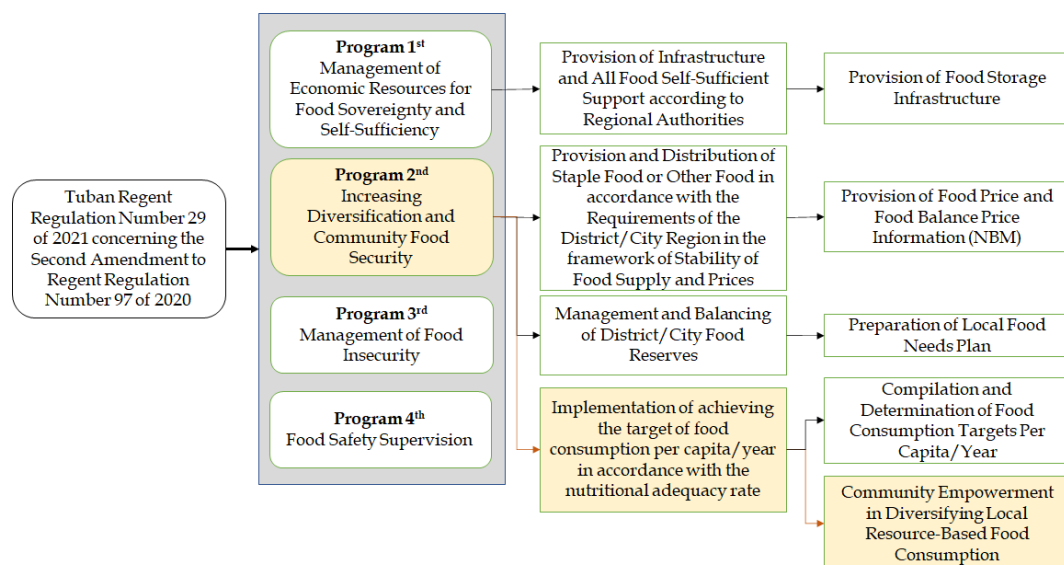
Tuban Regent Regulation Number 29 of 2021 concerning the Second Amendment to Regent Regulation Number 97 of 2020

Program 1$^{st}$
Management of Economic Resources for Food Sovereignty and Self-Sufficiency

Program 2$^{nd}$
Increasing Diversification and Community Food Security

Program 3$^{rd}$
Management of Food Insecurity

Program 4$^{th}$
Food Safety Supervision

Provision of Infrastructure and All Food Self-Sufficient Support according to Regional Authorities

Provision and Distribution of Staple Food or Other Food in accordance with the Requirements of the District/City Region in the framework of Stability of Food Supply and Prices

Management and Balancing of District/City Food Reserves

Implementation of achieving the target of food consumption per capita/year in accordance with the nutritional adequacy rate

Provision of Food Storage Infrastructure

Provision of Food Price and Food Balance Price Information (NBM)

Preparation of Local Food Needs Plan

Compilation and Determination of Food Consumption Targets Per Capita/Year

Community Empowerment in Diversifying Local Resource-Based Food Consumption